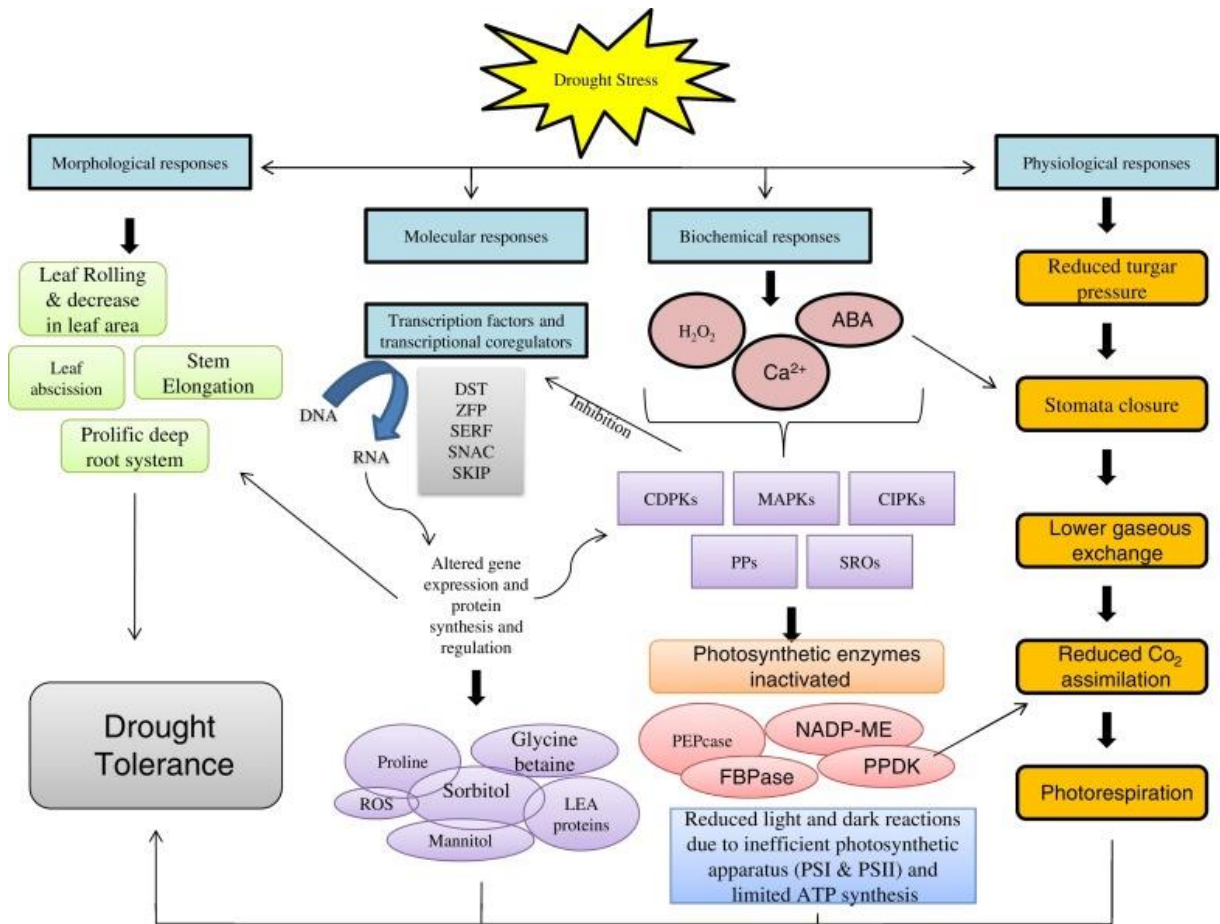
Drought Stress

Morphological responses

Molecular responses

Biochemical responses

Physiological responses

Leaf Rolling & decrease in leaf area

Leaf abscission

Stem Elongation

Prolific deep root system

Transcription factors and transcriptional coregulators

DNA

RNA

DST
ZFP
SERF
SNAC
SKIP

Inhibition

$H_2O_2$

ABA

$Ca^{2+}$

Reduced turgar pressure

Stomata closure

Lower gaseous exchange

Reduced $Co_2$ assimilation

Photorespiration

CDPKs

MAPKs

CIPKs

PPs

SROs

Altered gene expression and protein synthesis and regulation

Photosynthetic enzymes inactivated

PEPcase

NADP-ME

FBPase

PPDK

Drought Tolerance

Proline

Glycine betaine

ROS

Sorbitol

LEA proteins

Mannitol

Reduced light and dark reactions due to inefficient photosynthetic apparatus (PSI & PSII) and limited ATP synthesis